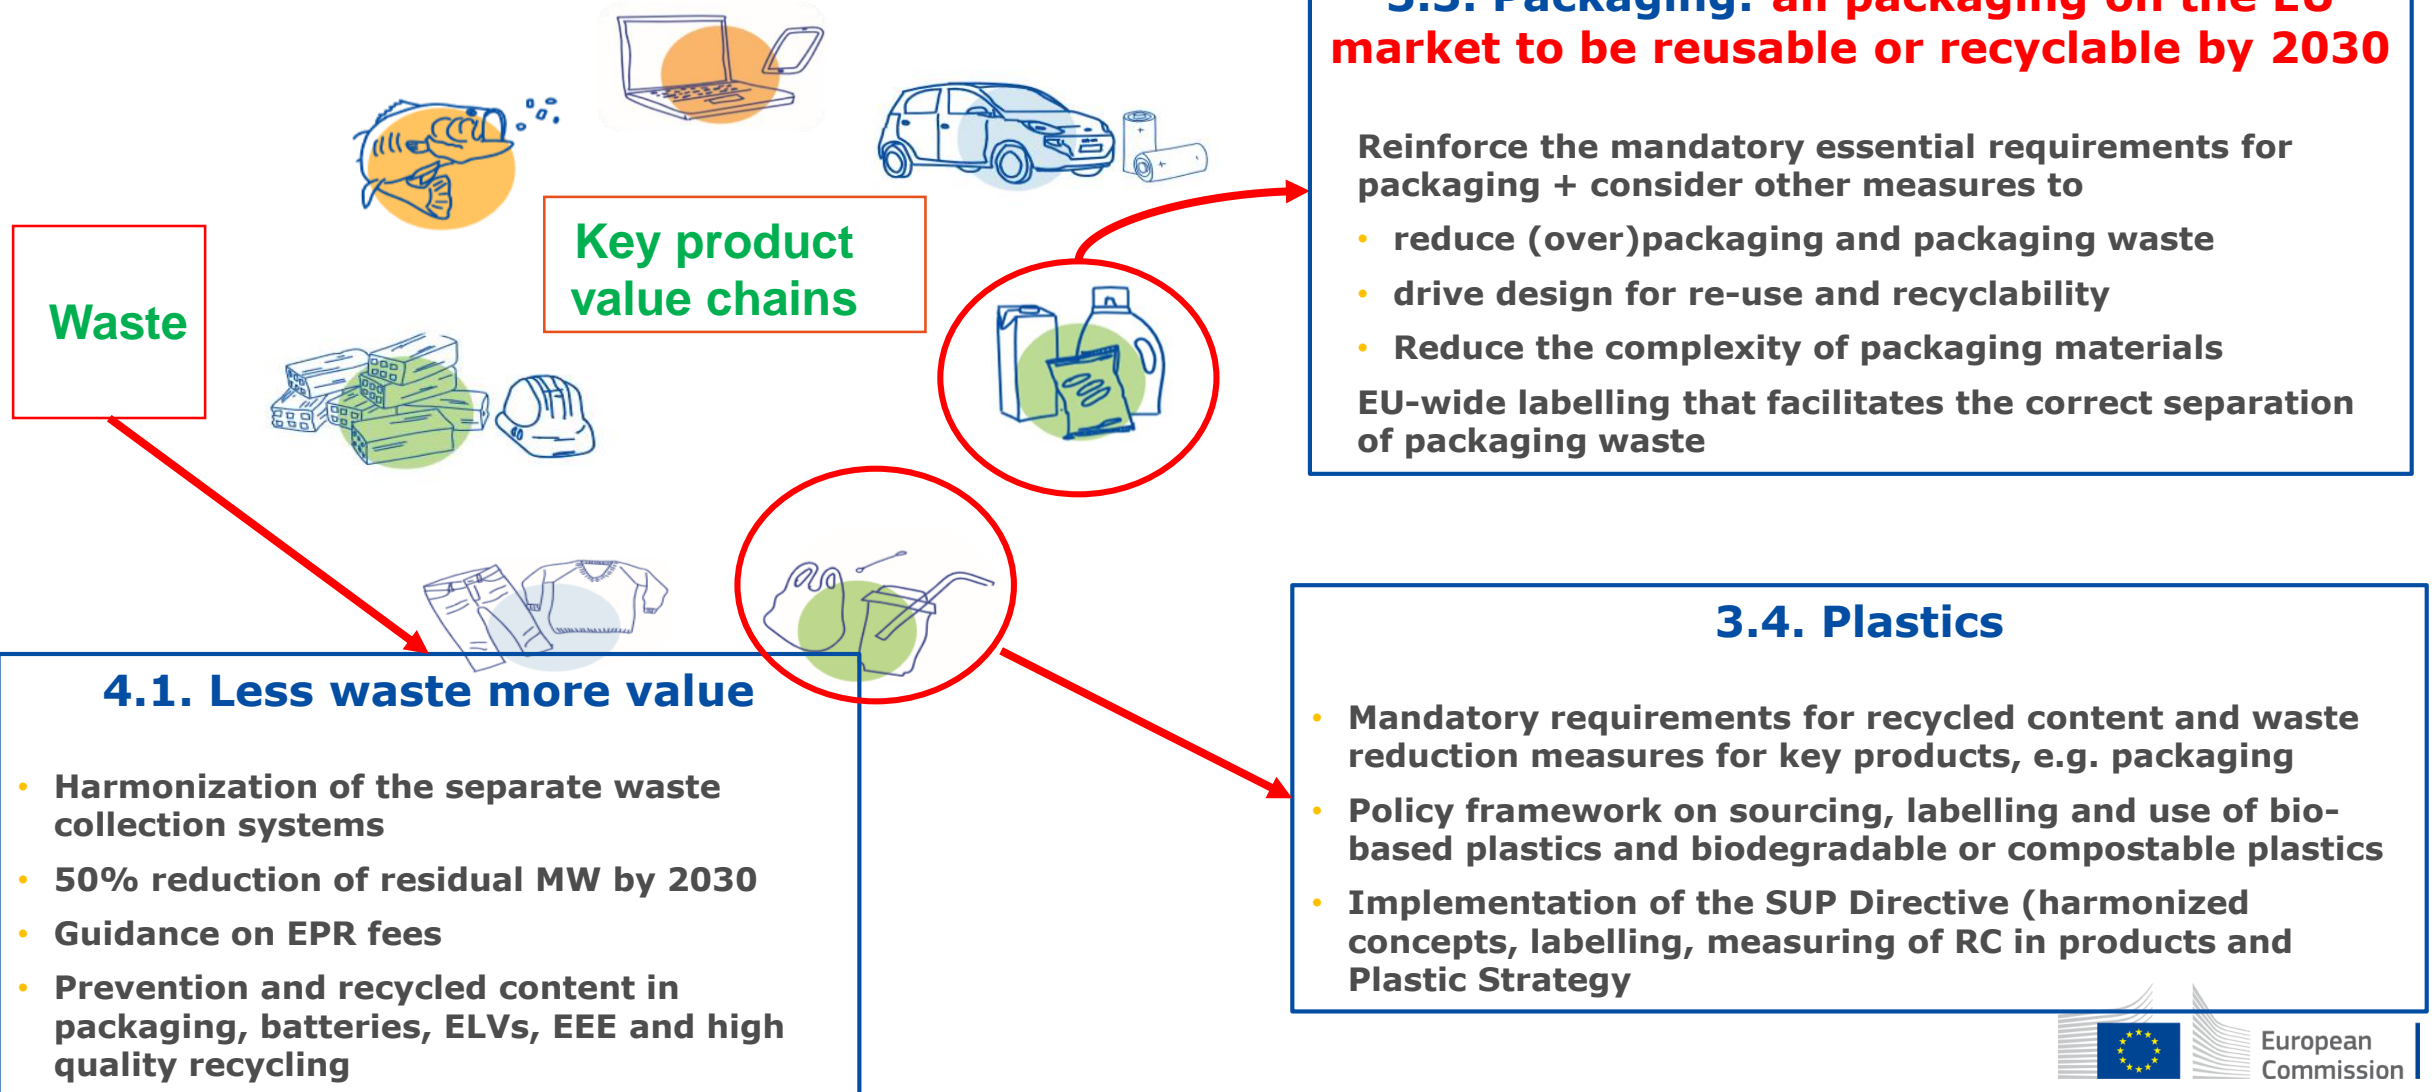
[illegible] market to be reusable or recyclable by 2030

Reinforce the mandatory essential requirements for packaging + consider other measures to

- reduce (over)packaging and packaging waste
- drive design for re-use and recyclability
- Reduce the complexity of packaging materials

EU-wide labelling that facilitates the correct separation of packaging waste

Waste

Key product value chains

3.4. Plastics

- Mandatory requirements for recycled content and waste reduction measures for key products, e.g. packaging
- Policy framework on sourcing, labelling and use of bio-based plastics and biodegradable or compostable plastics
- Implementation of the SUP Directive (harmonized concepts, labelling, measuring of RC in products and Plastic Strategy

4.1. Less waste more value

- Harmonization of the separate waste collection systems
- 50% reduction of residual MW by 2030
- Guidance on EPR fees
- Prevention and recycled content in packaging, batteries, ELVs, EEE and high quality recycling

European Commission